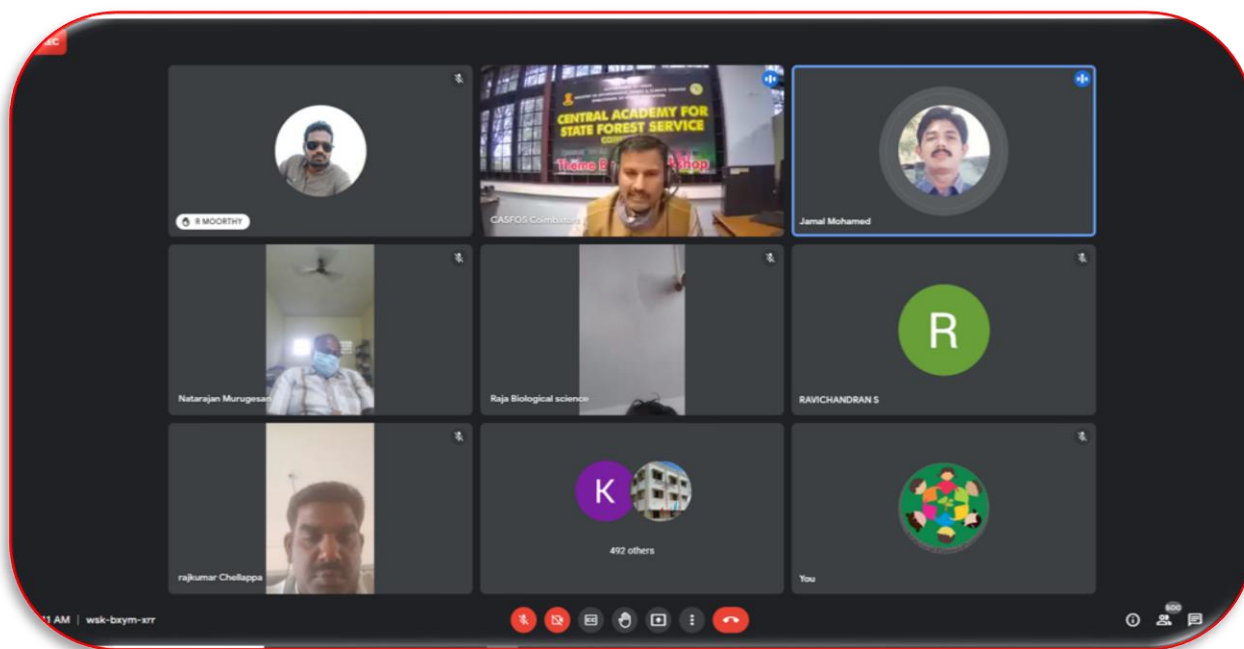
REC

R MOORTHY

CENTRAL ACADEMY FOR STATE FOREST SERVICE

Theme B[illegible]shop

CASFOS Coimbatore

Jamal Mohamed

Natarajan Murugesan

Raja Biological science

R

RAVICHANDRAN S

rajkumar Chellappa

K

492 others

You

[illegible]1 AM | wsk-bxym-xrr

500